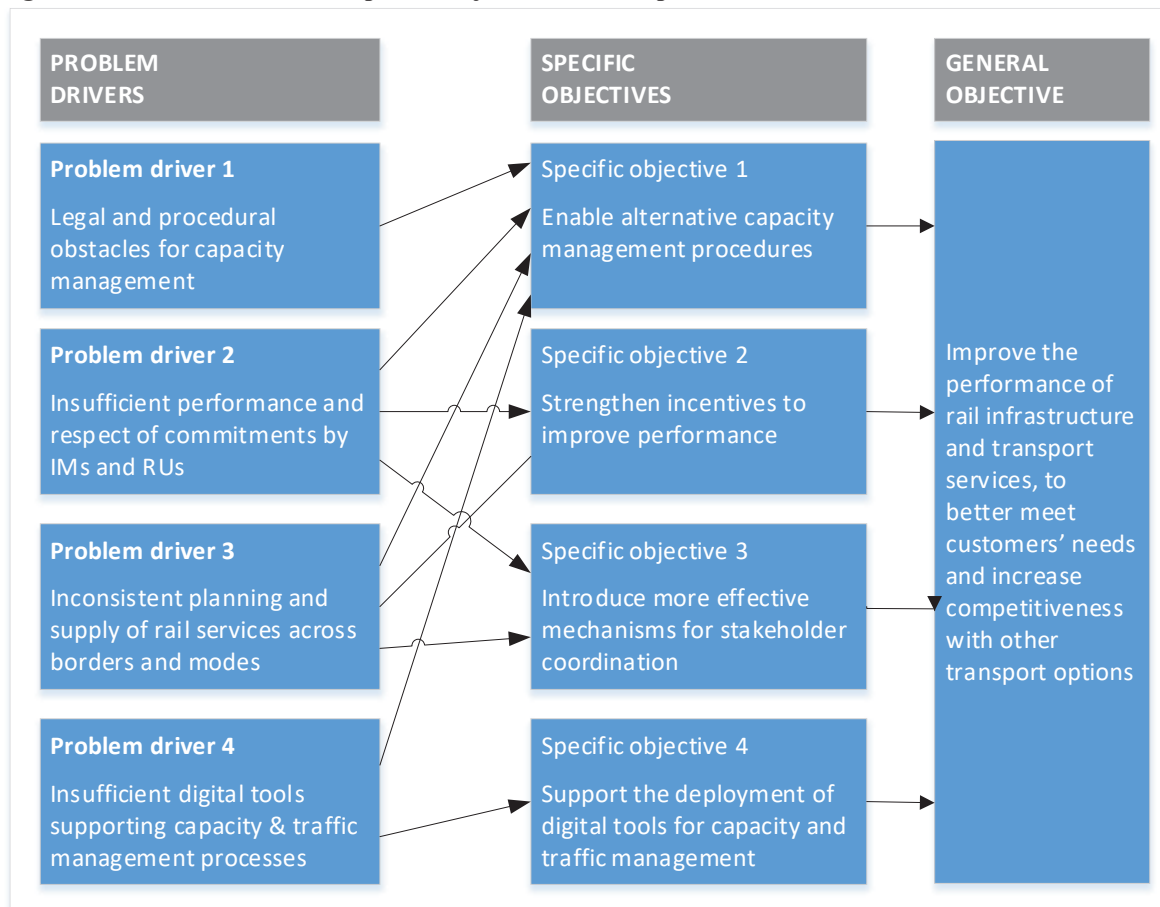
PROBLEM DRIVERS

Problem driver 1

Legal and procedural obstacles for capacity management

Problem driver 2

Insufficient performance and respect of commitments by IMs and RUs

Problem driver 3

Inconsistent planning and supply of rail services across borders and modes

Problem driver 4

Insufficient digital tools supporting capacity & traffic management processes

SPECIFIC OBJECTIVES

Specific objective 1

Enable alternative capacity management procedures

Specific objective 2

Strengthen incentives to improve performance

Specific objective 3

Introduce more effective mechanisms for stakeholder coordination

Specific objective 4

Support the deployment of digital tools for capacity and traffic management

GENERAL OBJECTIVE

Improve the performance of rail infrastructure and transport services, to better meet customers' needs and increase competitiveness with other transport options